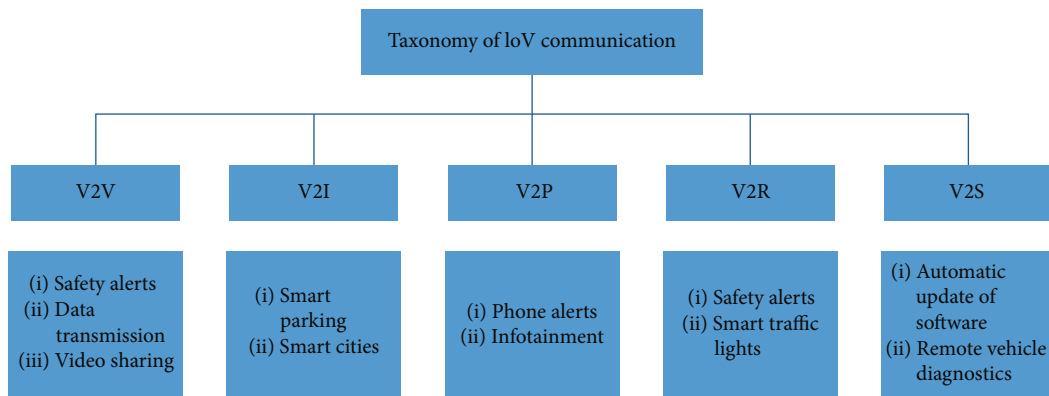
Taxonomy of loV communication

V2V

V2I

V2P

V2R

V2S

(i) Safety alerts
(ii) Data transmission
(iii) Video sharing

(i) Smart parking
(ii) Smart cities

(i) Phone alerts
(ii) Infotainment

(i) Safety alerts
(ii) Smart traffic lights

(i) Automatic update of software
(ii) Remote vehicle diagnostics